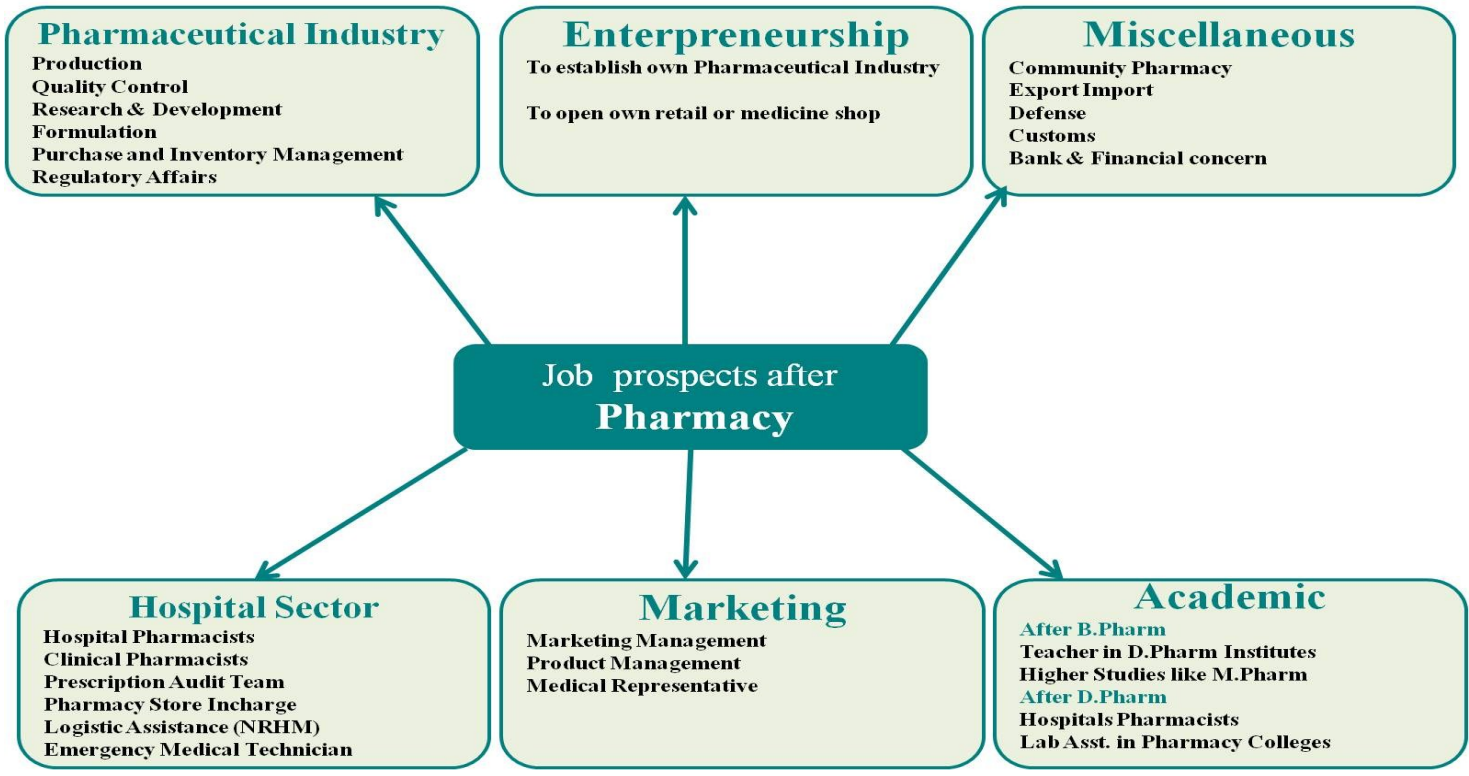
Pharmaceutical Industry
Production
Quality Control
Research & Development
Formulation
Purchase and Inventory Management
Regulatory Affairs

Enterpreneurship
To establish own Pharmaceutical Industry

To open own retail or medicine shop

Miscellaneous
Community Pharmacy
Export Import
Defense
Customs
Bank & Financial concern

Job prospects after
Pharmacy

Hospital Sector
Hospital Pharmacists
Clinical Pharmacists
Prescription Audit Team
Pharmacy Store Incharge
Logistic Assistance (NRHM)
Emergency Medical Technician

Marketing
Marketing Management
Product Management
Medical Representative

Academic
After B.Pharm
Teacher in D.Pharm Institutes
Higher Studies like M.Pharm
After D.Pharm
Hospitals Pharmacists
Lab Asst. in Pharmacy Colleges